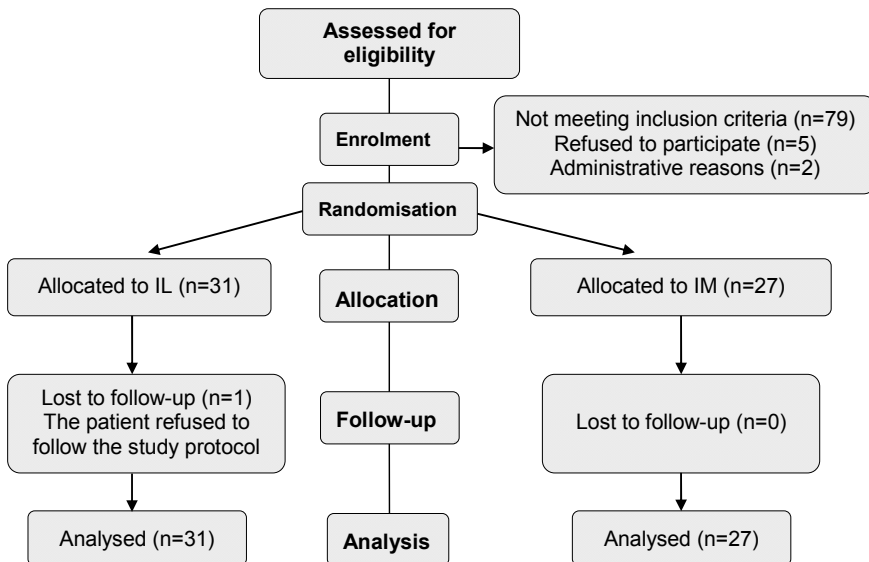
Assessed for eligibility

Enrolment

Not meeting inclusion criteria (n=79)
Refused to participate (n=5)
Administrative reasons (n=2)

Randomisation

Allocated to IL (n=31)

Allocation

Allocated to IM (n=27)

Lost to follow-up (n=1)
The patient refused to follow the study protocol

Follow-up

Lost to follow-up (n=0)

Analysed (n=31)

Analysis

Analysed (n=27)